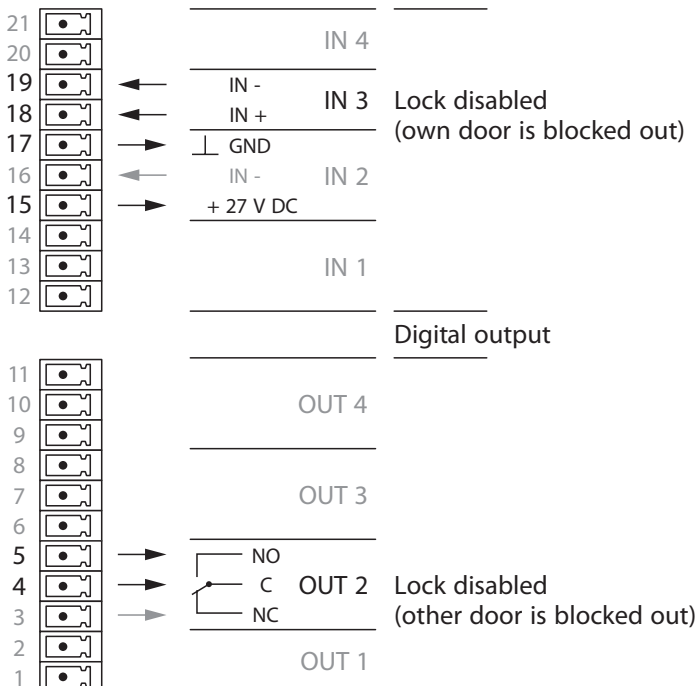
21
20
19
18
17
16
15
14
13
12

IN 4

IN -
IN +
IN 3
Lock disabled
(own door is blocked out)
GND
IN -
IN 2
+ 27 V DC

IN 1

Digital output

11
10
9
8
7
6
5
4
3
2
1

OUT 4

OUT 3

NO
C
OUT 2
Lock disabled
(other door is blocked out)
NC

OUT 1